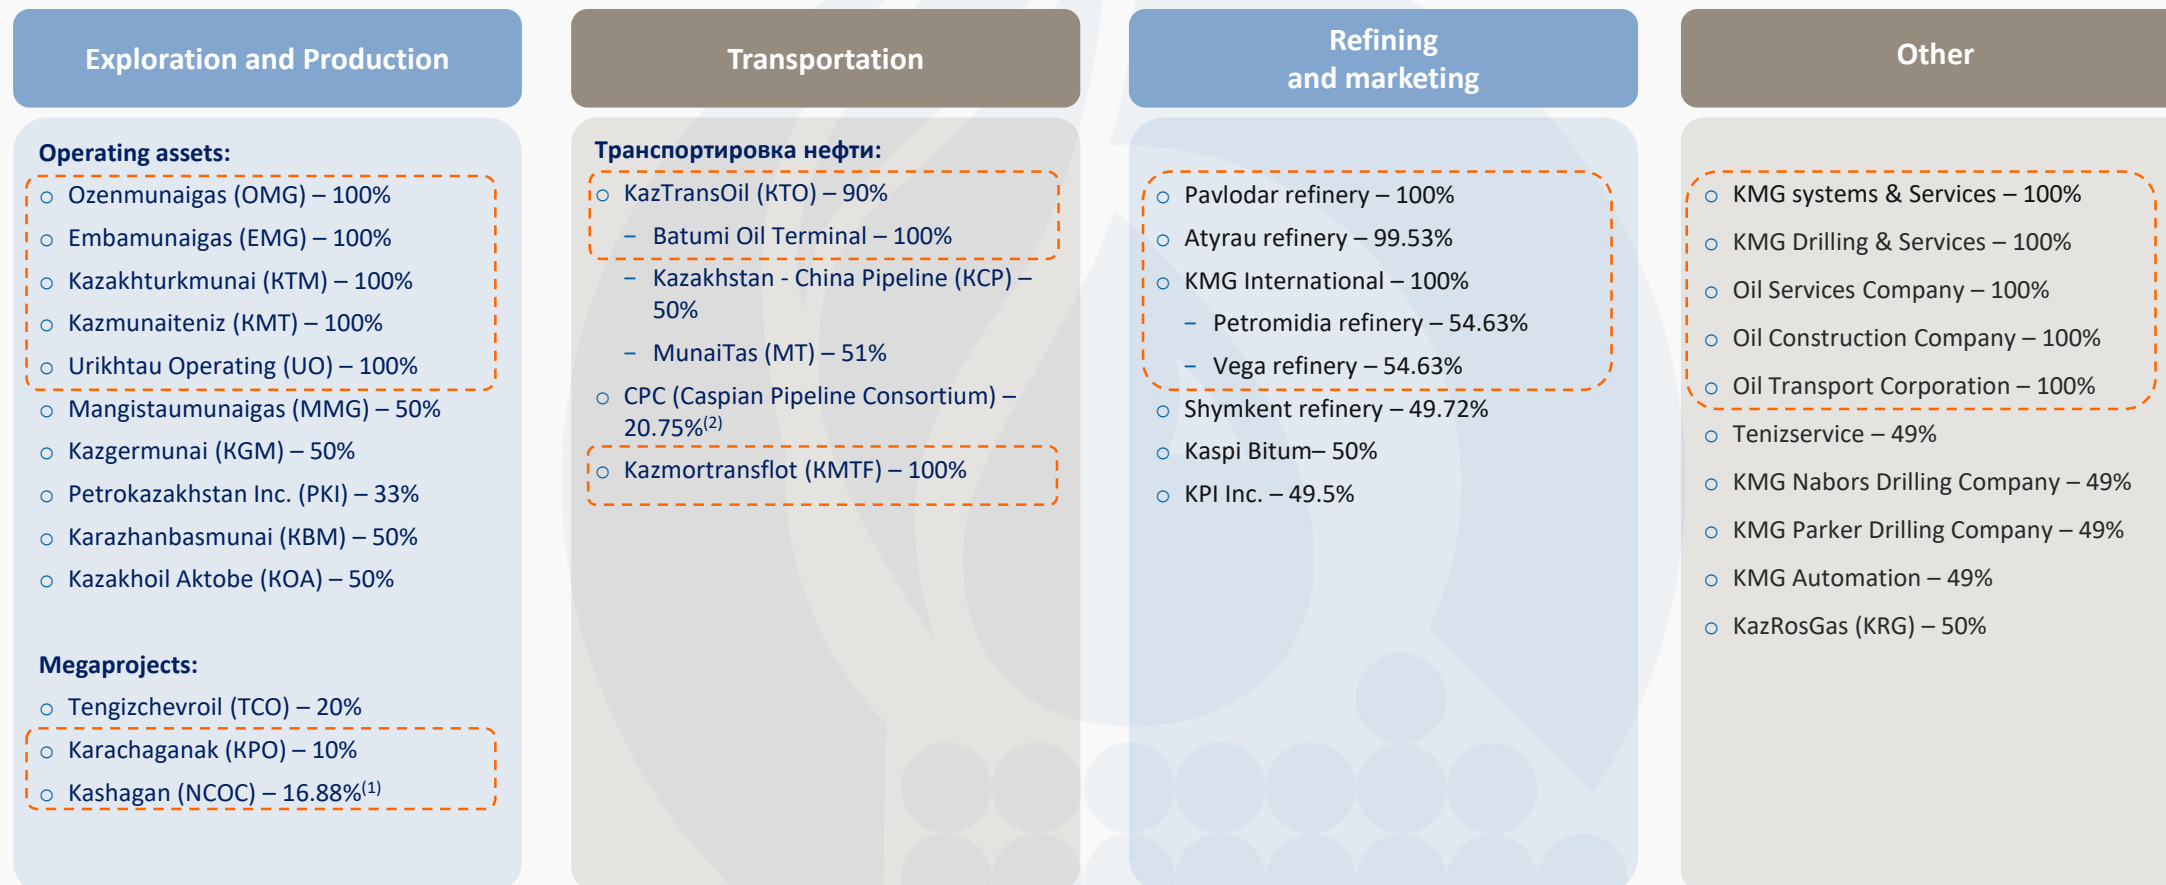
Exploration and Production

Operating assets:
- Ozenmunaigas (OMG) – 100%
- Embamunaigas (EMG) – 100%
- Kazakhturkmunai (KTM) – 100%
- Kazmunaiteniz (KMT) – 100%
- Urikhtau Operating (UO) – 100%
- Mangistaumunaigas (MMG) – 50%
- Kazgermunai (KGM) – 50%
- Petrokazakhstan Inc. (PKI) – 33%
- Karazhanbasmunai (KBM) – 50%
- Kazakhoil Aktobe (KOA) – 50%

Megaprojects:
- Tengizchevroil (TCO) – 20%
- Karachaganak (KPO) – 10%
- Kashagan (NCOC) – 16.88%$^{(1)}$

Transportation

Транспортировка нефти:
- KazTransOil (KTO) – 90%
  – Batumi Oil Terminal – 100%
  – Kazakhstan - China Pipeline (KCP) – 50%
  – MunaiTas (MT) – 51%
- CPC (Caspian Pipeline Consortium) – 20.75%$^{(2)}$
- Kazmortransflot (KMTF) – 100%

Refining and marketing

- Pavlodar refinery – 100%
- Atyrau refinery – 99.53%
- KMG International – 100%
  – Petromidia refinery – 54.63%
  – Vega refinery – 54.63%
- Shymkent refinery – 49.72%
- Kaspi Bitum– 50%
- KPI Inc. – 49.5%

Other

- KMG systems & Services – 100%
- KMG Drilling & Services – 100%
- Oil Services Company – 100%
- Oil Construction Company – 100%
- Oil Transport Corporation – 100%
- Tenizservice – 49%
- KMG Nabors Drilling Company – 49%
- KMG Parker Drilling Company – 49%
- KMG Automation – 49%
- KazRosGas (KRG) – 50%